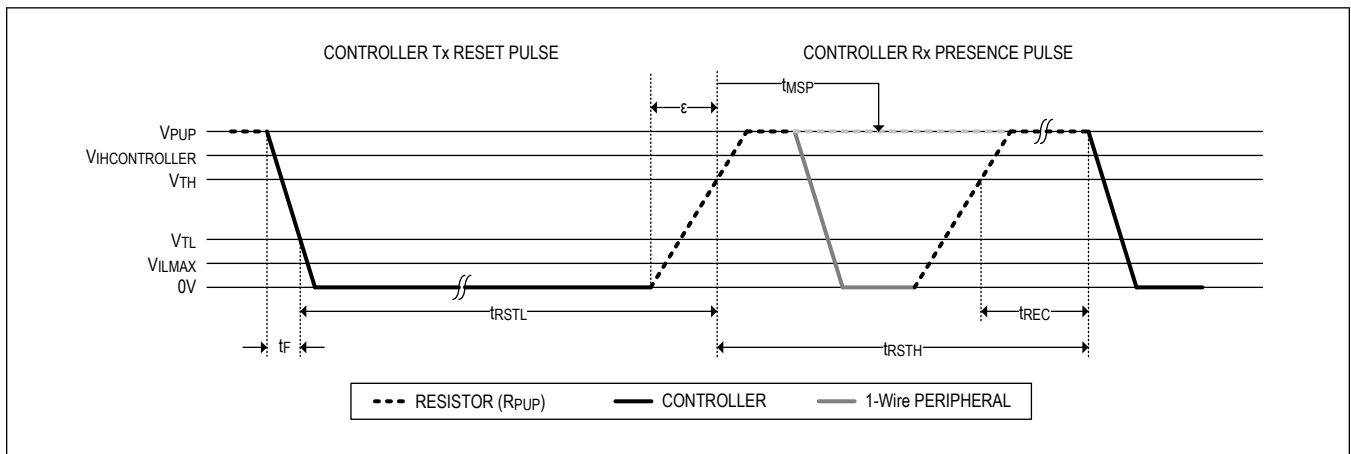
CONTROLLER Tx RESET PULSE

CONTROLLER Rx PRESENCE PULSE

$\varepsilon$

$t_{MSP}$

$V_{PUP}$
$V_{IHCONTROLLER}$
$V_{TH}$
$V_{TL}$
$V_{ILMAX}$
0V

$t_{RSTL}$

$t_{REC}$

$t_F$

$t_{RSTH}$

RESISTOR ($R_{PUP}$)
CONTROLLER
1-Wire PERIPHERAL